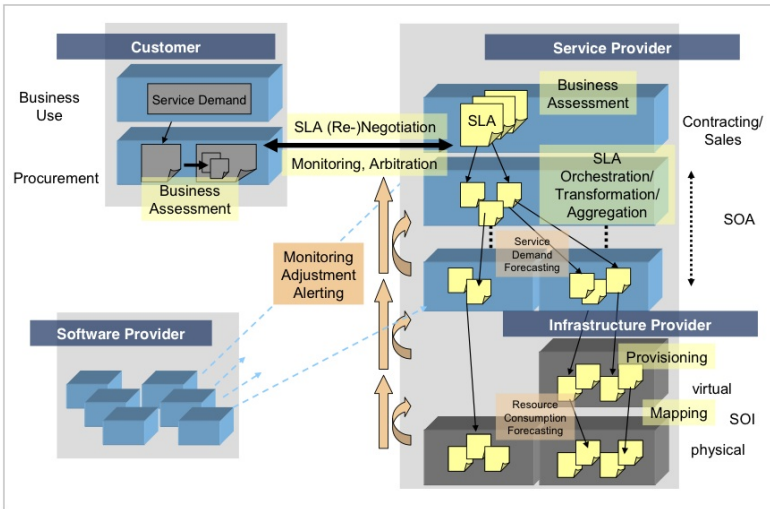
Customer

Business Use

Service Demand

Procurement

Business Assessment

SLA (Re-)Negotiation

Monitoring, Arbitration

Monitoring Adjustment Alerting

Software Provider

Service Provider

Business Assessment

SLA

Contracting/ Sales

SLA Orchestration/ Transformation/ Aggregation

SOA

Service Demand Forecasting

Infrastructure Provider

Provisioning

virtual

Mapping

SOI

Resource Consumption Forecasting

physical